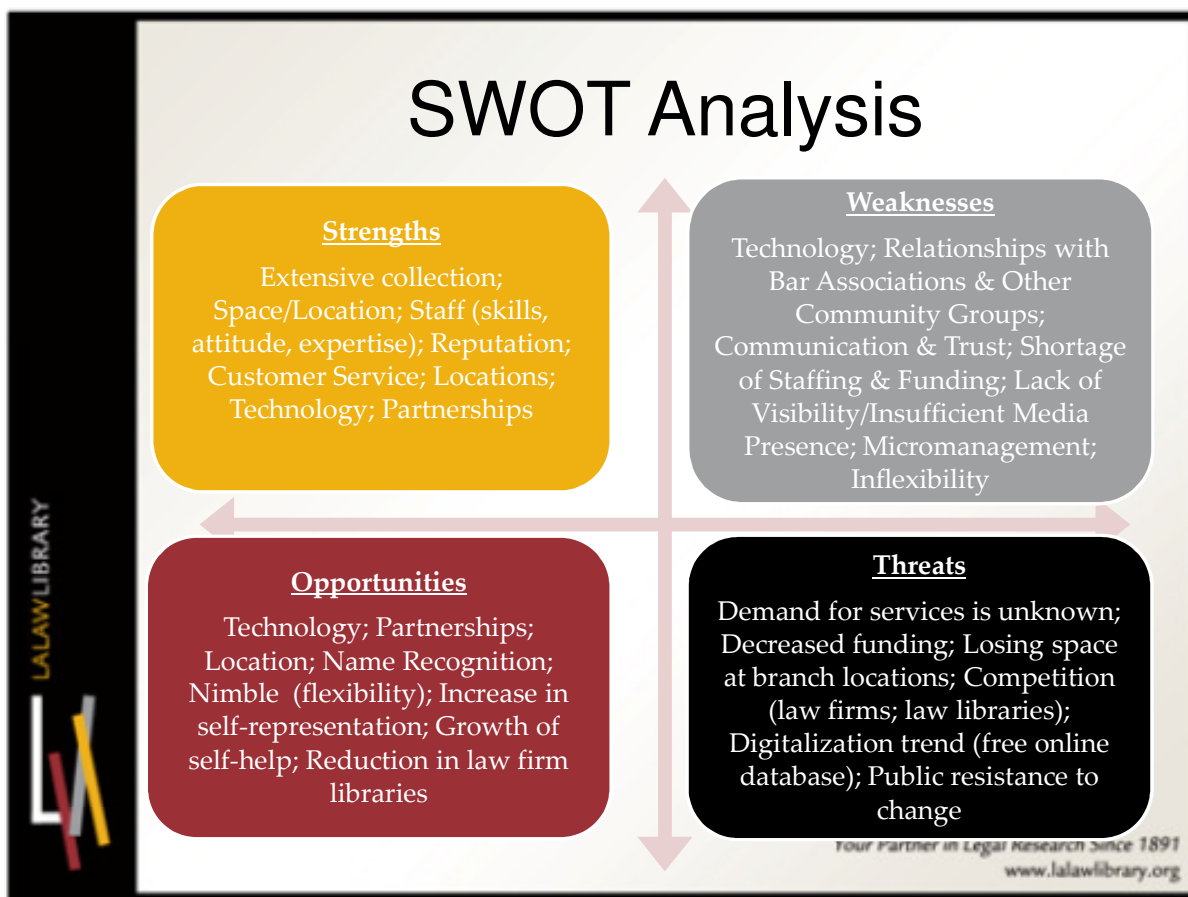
SWOT Analysis

Strengths

Extensive collection; Space/Location; Staff (skills, attitude, expertise); Reputation; Customer Service; Locations; Technology; Partnerships

Weaknesses

Technology; Relationships with Bar Associations & Other Community Groups; Communication & Trust; Shortage of Staffing & Funding; Lack of Visibility/Insufficient Media Presence; Micromanagement; Inflexibility

Opportunities

Technology; Partnerships; Location; Name Recognition; Nimble (flexibility); Increase in self-representation; Growth of self-help; Reduction in law firm libraries

Threats

Demand for services is unknown; Decreased funding; Losing space at branch locations; Competition (law firms; law libraries); Digitalization trend (free online database); Public resistance to change

LALAWLIBRARY

Your Partner in Legal Research Since 1891
www.lalawlibrary.org